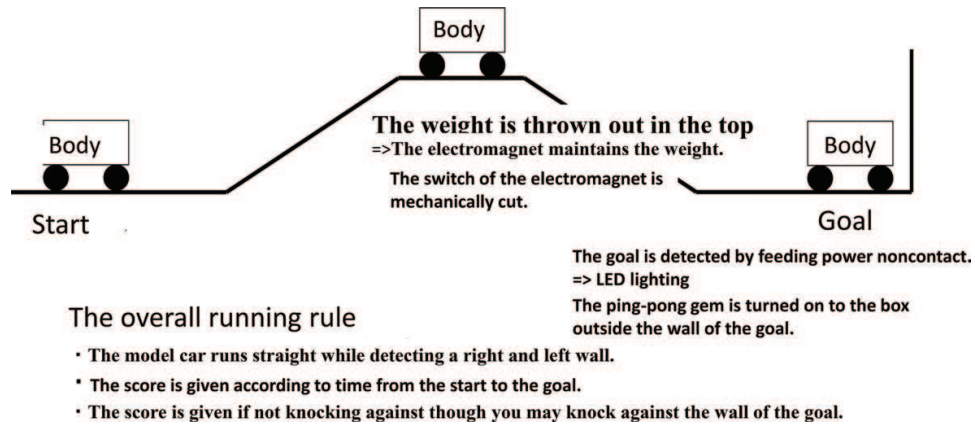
Body

Body

The weight is thrown out in the top
=>The electromagnet maintains the weight.

The switch of the electromagnet is mechanically cut.

Body

Start

Goal

The goal is detected by feeding power noncontact.
=> LED lighting
The ping-pong gem is turned on to the box outside the wall of the goal.

The overall running rule

・The model car runs straight while detecting a right and left wall.
・The score is given according to time from the start to the goal.
・The score is given if not knocking against though you may knock against the wall of the goal.